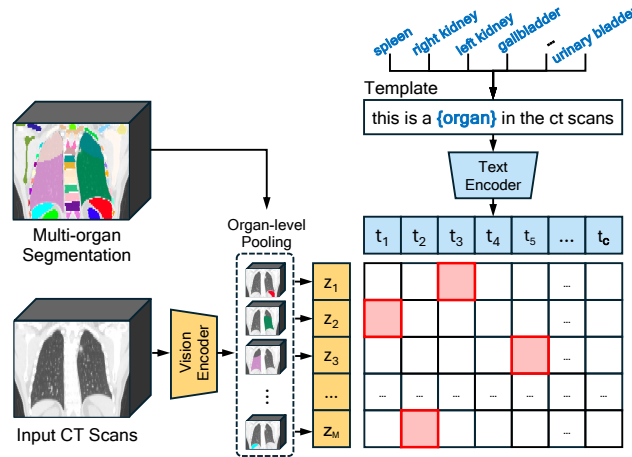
spleen right kidney left kidney gallbladder ... urinary bladder

Template

this is a {organ} in the ct scans

Text Encoder

Multi-organ Segmentation

Organ-level Pooling

Vision Encoder

Input CT Scans

$t_1$ $t_2$ $t_3$ $t_4$ $t_5$ ... $t_C$

$z_1$
$z_2$
$z_3$
...
$z_M$

...
...
...
... ... ... ... ... ...
...